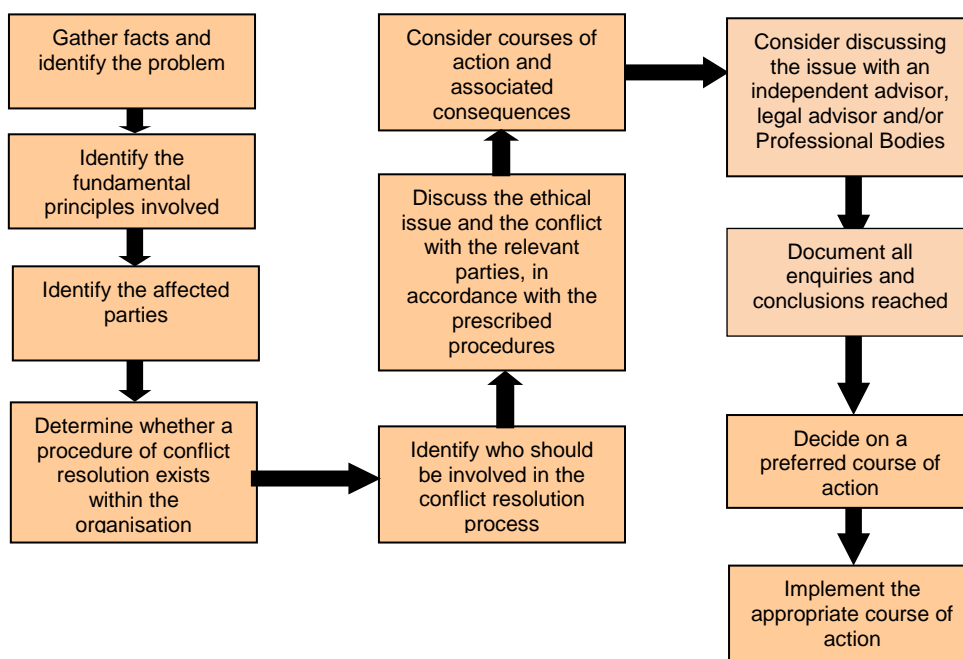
Gather facts and identify the problem

Identify the fundamental principles involved

Identify the affected parties

Determine whether a procedure of conflict resolution exists within the organisation

Identify who should be involved in the conflict resolution process

Discuss the ethical issue and the conflict with the relevant parties, in accordance with the prescribed procedures

Consider courses of action and associated consequences

Consider discussing the issue with an independent advisor, legal advisor and/or Professional Bodies

Document all enquiries and conclusions reached

Decide on a preferred course of action

Implement the appropriate course of action